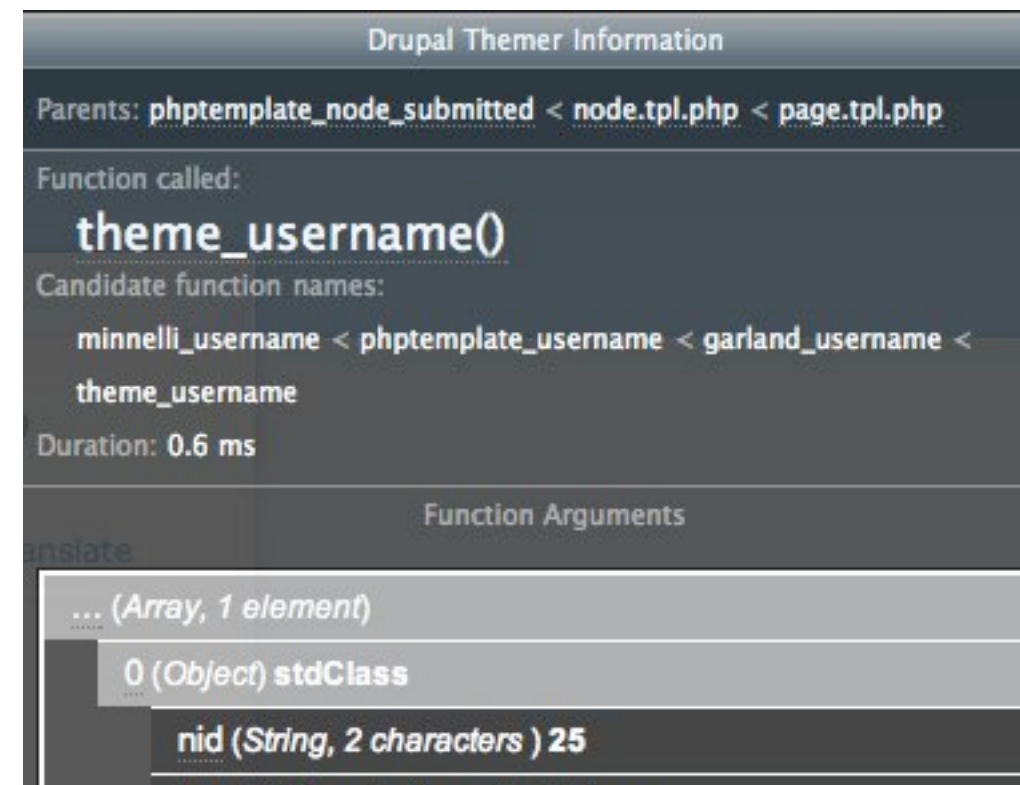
Drupal Themer Information

Parents: phptemplate_node_submitted < node.tpl.php < page.tpl.php

Function called:

theme_username()

Candidate function names:

minnelli_username < phptemplate_username < garland_username < theme_username

Duration: 0.6 ms

Function Arguments

anslate

... (Array, 1 element)

0 (Object) stdClass

nid (String, 2 characters ) 25